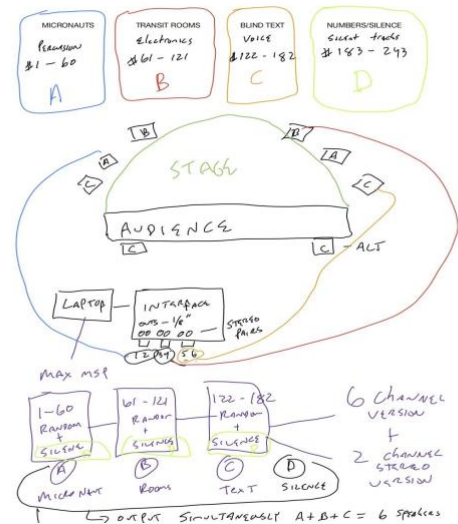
MICRONAUTS
Percussion
#1 – 60
A

TRANSIT ROOMS
Electronics
#61 – 121
B

BLIND TEXT
Voice
#122 – 182
C

NUMBERS/SILENCE
Silent tracks
#183 – 243
D

B
B
A
A
C
C
STAGE
AUDIENCE
C
C – ALT

LAPTOP
INTERFACE
OUTS – 1/4"
00 00 00
STEREO PAIRS
1 2  3 4  5 6

MAX MSP

1-60
RANDOM
+
SILENCE

61 – 121
RANDOM
+
SILENCE

122 – 182
RANDOM
+
SILENCE

6 CHANNEL VERSION
+
2 CHANNEL STEREO VERSION

A
MICRONAUT
B
ROOMS
C
TEXT
D
SILENCE

→ OUTPUT SIMULTANEOUSLY A + B + C = 6 Speakers